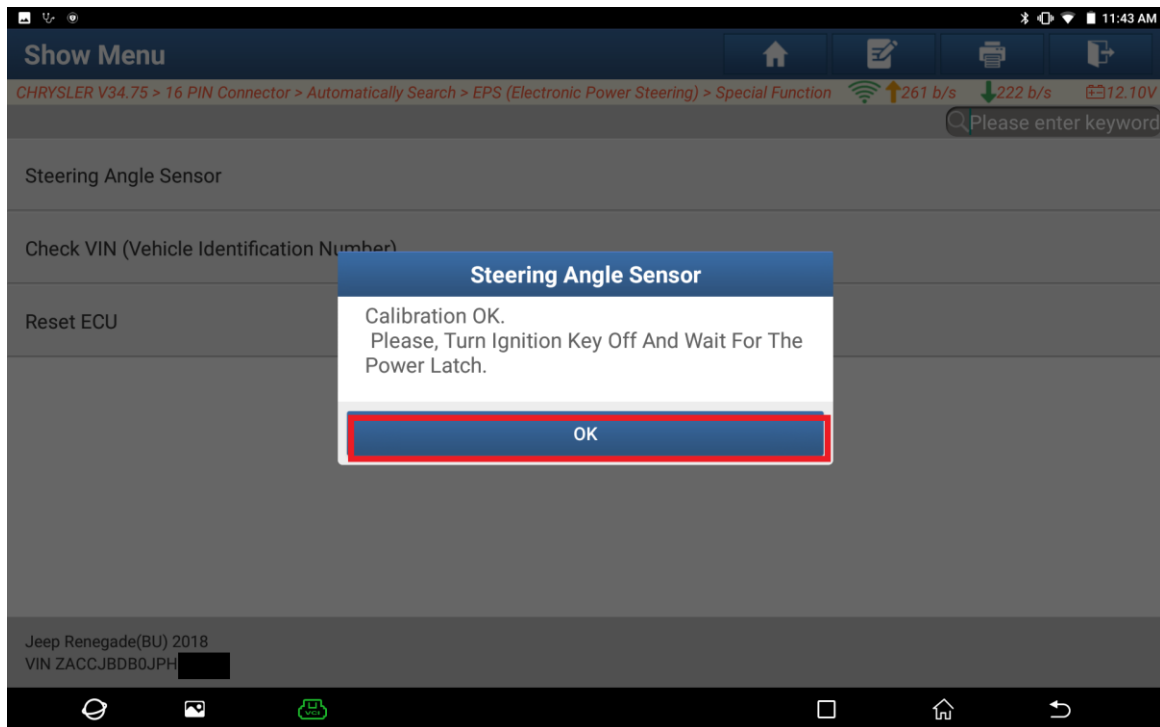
11:43 AM

Show Menu

CHRYSLER V34.75 > 16 PIN Connector > Automatically Search > EPS (Electronic Power Steering) > Special Function 261 b/s 222 b/s 12.10V

Please enter keyword

Steering Angle Sensor

Check VIN (Vehicle Identification Number)

Reset ECU

Steering Angle Sensor

Calibration OK.
Please, Turn Ignition Key Off And Wait For The Power Latch.

OK

Jeep Renegade(BU) 2018
VIN ZACCJBDB0JPH

VCI